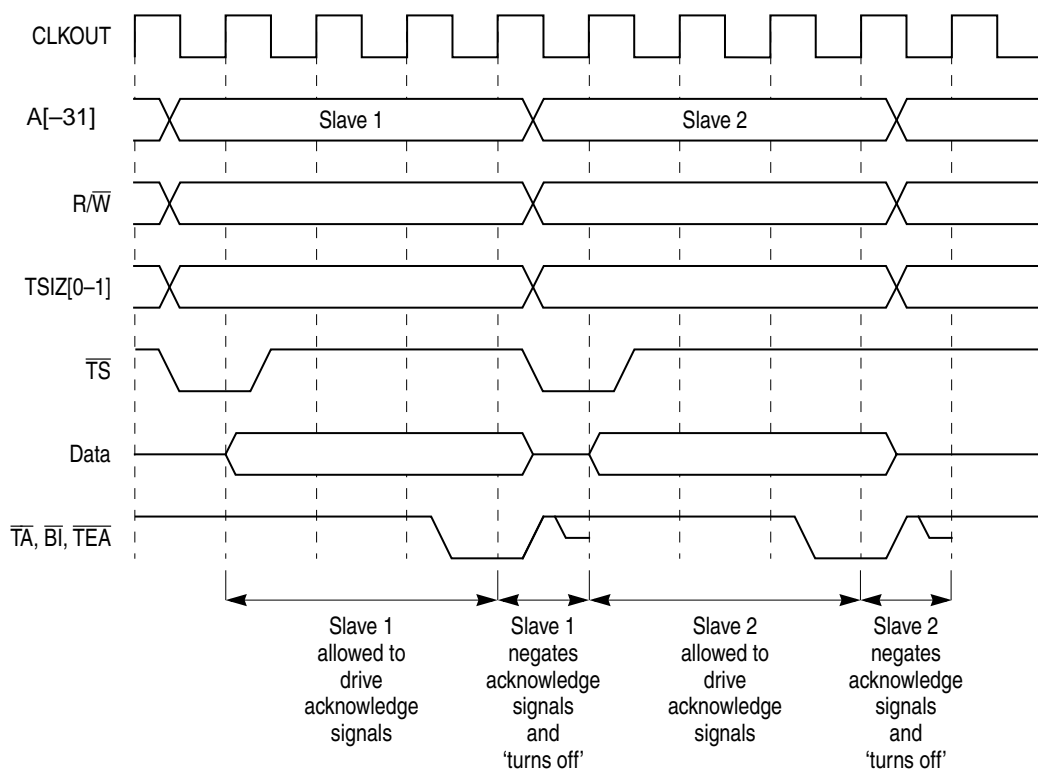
CLKOUT

A[–31]

Slave 1

Slave 2

R/$\overline{W}$

TSIZ[0–1]

$\overline{TS}$

Data

$\overline{TA}$, $\overline{BI}$, $\overline{TEA}$

Slave 1 allowed to drive acknowledge signals

Slave 1 negates acknowledge signals and 'turns off'

Slave 2 allowed to drive acknowledge signals

Slave 2 negates acknowledge signals and 'turns off'